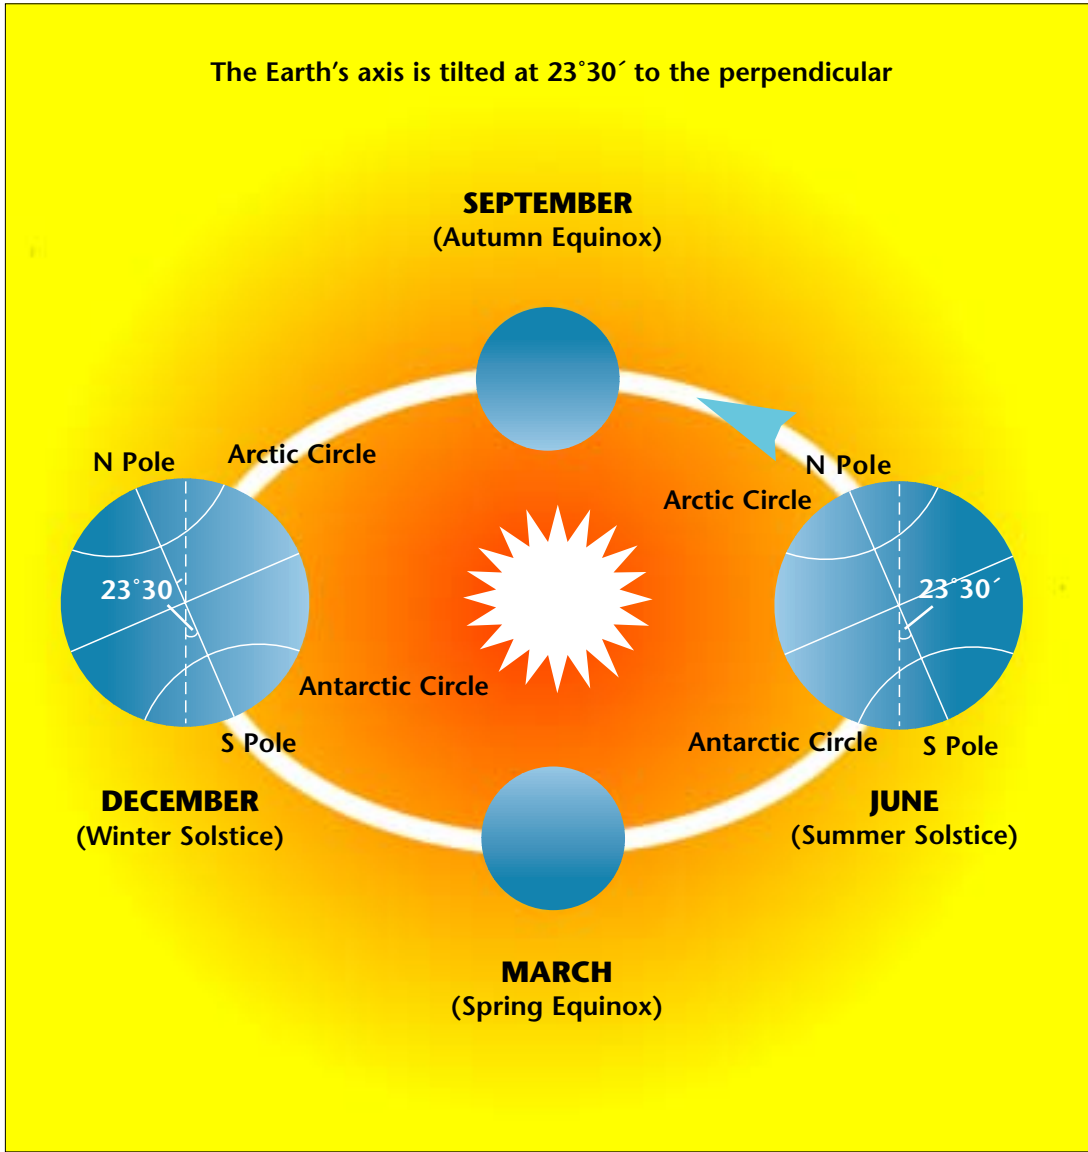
The Earth's axis is tilted at 23°30´ to the perpendicular

SEPTEMBER
(Autumn Equinox)

N Pole

Arctic Circle

23°30´

Antarctic Circle

S Pole

DECEMBER
(Winter Solstice)

N Pole

Arctic Circle

23°30´

Antarctic Circle

S Pole

JUNE
(Summer Solstice)

MARCH
(Spring Equinox)